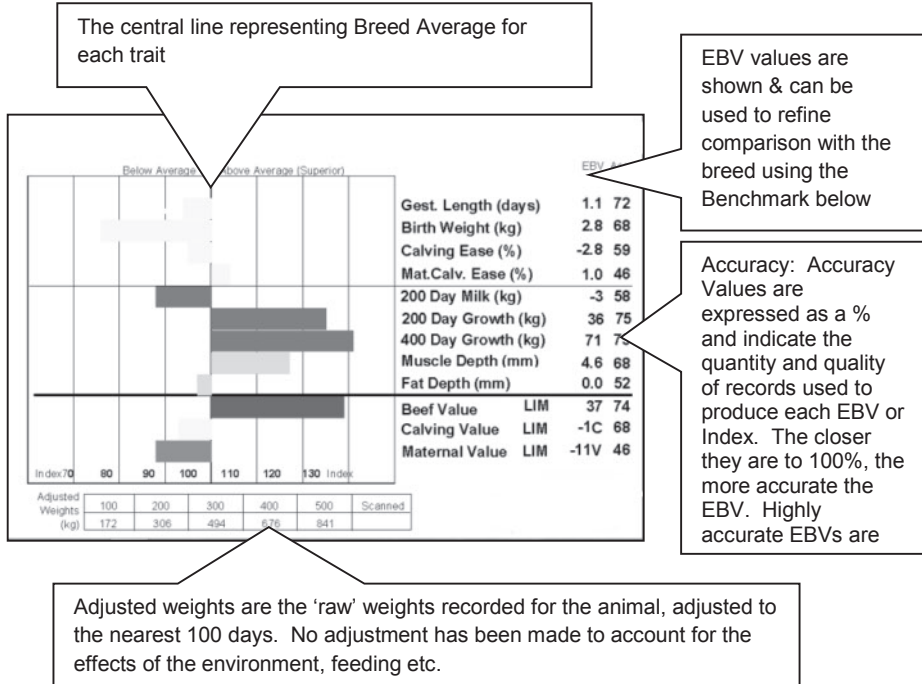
The central line representing Breed Average for each trait

EBV values are shown & can be used to refine comparison with the breed using the Benchmark below

Below Average | Above Average (Superior)

EBV Acc

| | EBV | Acc |
|---|---|---|
| Gest. Length (days) | 1.1 | 72 |
| Birth Weight (kg) | 2.8 | 68 |
| Calving Ease (%) | -2.8 | 59 |
| Mat.Calv. Ease (%) | 1.0 | 46 |
| 200 Day Milk (kg) | -3 | 58 |
| 200 Day Growth (kg) | 36 | 75 |
| 400 Day Growth (kg) | 71 | 75 |
| Muscle Depth (mm) | 4.6 | 68 |
| Fat Depth (mm) | 0.0 | 52 |
| Beef Value LIM | 37 | 74 |
| Calving Value LIM | -1C | 68 |
| Maternal Value LIM | -11V | 46 |

Index 70 80 90 100 110 120 130 Index

| Adjusted Weights (kg) | 100 | 200 | 300 | 400 | 500 | Scanned |
|---|---|---|---|---|---|---|
| | 172 | 306 | 494 | 676 | 841 | |

Accuracy: Accuracy Values are expressed as a % and indicate the quantity and quality of records used to produce each EBV or Index. The closer they are to 100%, the more accurate the EBV. Highly accurate EBVs are

Adjusted weights are the 'raw' weights recorded for the animal, adjusted to the nearest 100 days. No adjustment has been made to account for the effects of the environment, feeding etc.